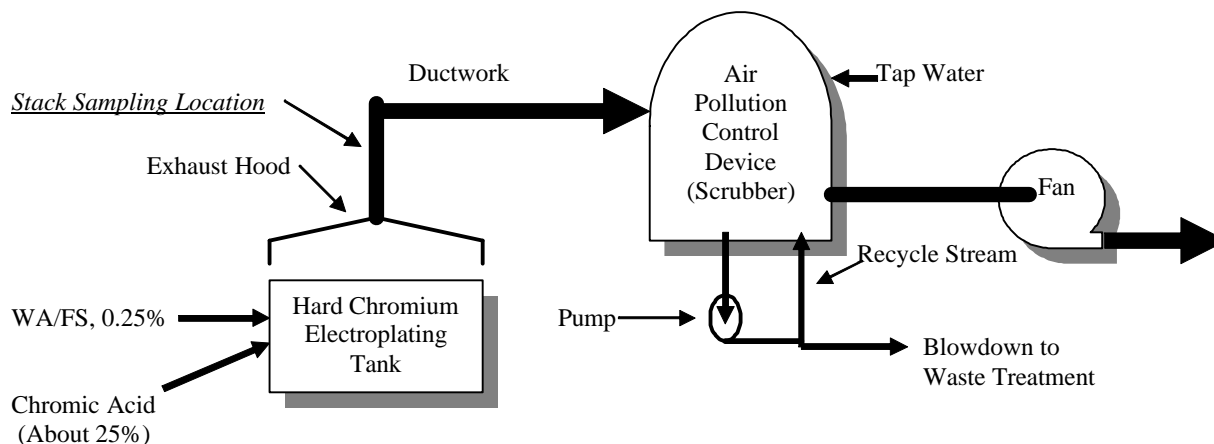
Stack Sampling Location

Ductwork

Exhaust Hood

Air Pollution Control Device (Scrubber)

Tap Water

Fan

Recycle Stream

Hard Chromium Electroplating Tank

WA/FS, 0.25%

Chromic Acid (About 25%)

Pump

Blowdown to Waste Treatment